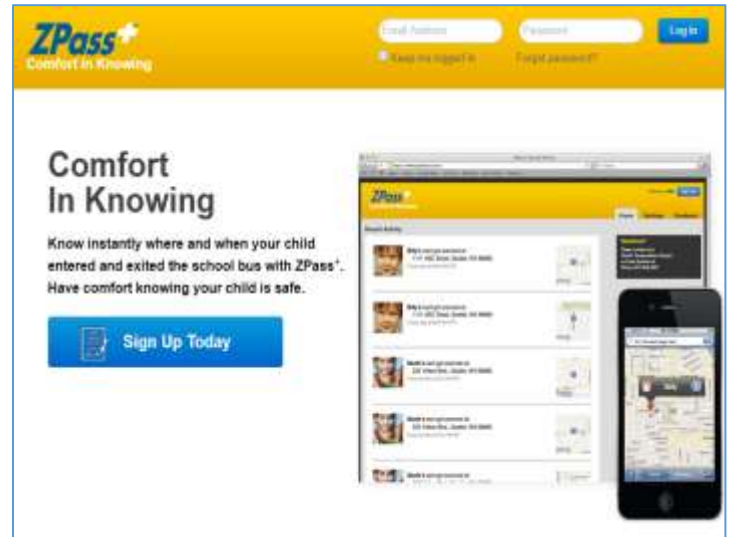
ZPass+
Comfort in Knowing

Email Address
Password
Log in
Keep me logged in
Forgot password?

Comfort In Knowing

Know instantly where and when your child entered and exited the school bus with ZPass+. Have comfort knowing your child is safe.

Sign Up Today

ZPass

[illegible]